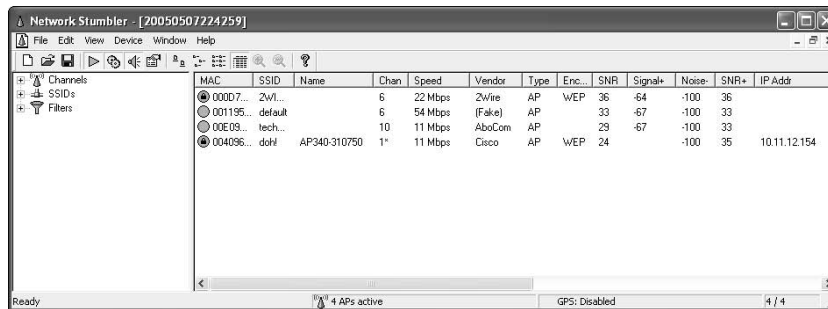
Network Stumbler - [20050507224259]

File Edit View Device Window Help

Channels
SSIDs
Filters

| MAC | SSID | Name | Chan | Speed | Vendor | Type | Enc... | SNR | Signal+ | Noise- | SNR+ | IP Addr |
|---|---|---|---|---|---|---|---|---|---|---|---|---|
| 000D7... | 2WI... | | 6 | 22 Mbps | 2Wire | AP | WEP | 36 | -64 | -100 | 36 | |
| 001195... | default | | 6 | 54 Mbps | (Fake) | AP | | 33 | -67 | -100 | 33 | |
| 00E09... | tech... | | 10 | 11 Mbps | AboCom | AP | | 29 | -67 | -100 | 33 | |
| 004096... | dohl | AP340-310750 | 1* | 11 Mbps | Cisco | AP | WEP | 24 | | -100 | 35 | 10.11.12.154 |

Ready
4 APs active
GPS: Disabled
4 / 4